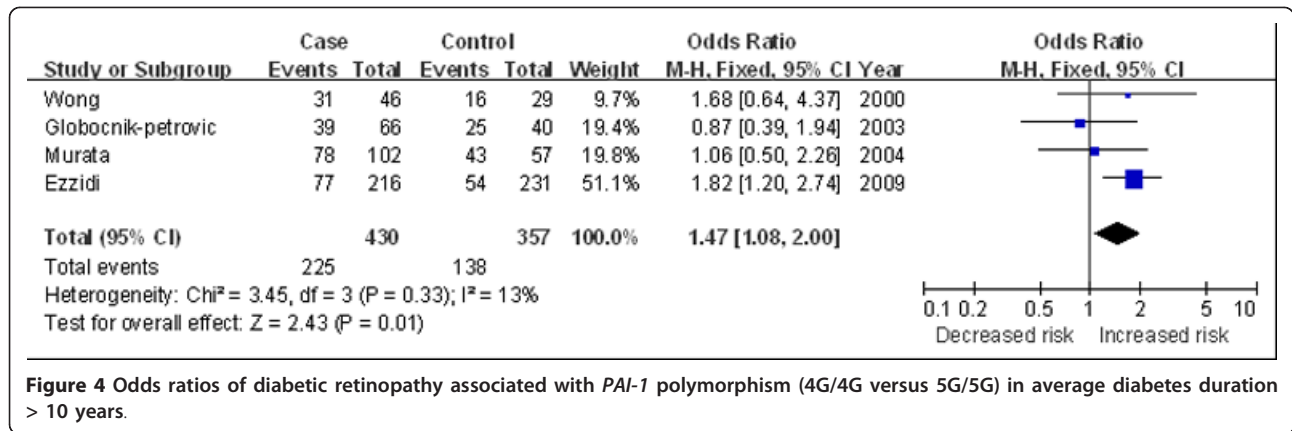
| Study or Subgroup | Case Events | Case Total | Control Events | Control Total | Weight | Odds Ratio M-H, Fixed, 95% CI | Year |
|---|---|---|---|---|---|---|---|
| Wong | 31 | 46 | 16 | 29 | 9.7% | 1.68 [0.64, 4.37] | 2000 |
| Globocnik-petrovic | 39 | 66 | 25 | 40 | 19.4% | 0.87 [0.39, 1.94] | 2003 |
| Murata | 78 | 102 | 43 | 57 | 19.8% | 1.06 [0.50, 2.26] | 2004 |
| Ezzidi | 77 | 216 | 54 | 231 | 51.1% | 1.82 [1.20, 2.74] | 2009 |
| **Total (95% CI)** | | **430** | | **357** | **100.0%** | **1.47 [1.08, 2.00]** | |
| Total events | 225 | | 138 | | | | |

Heterogeneity: Chi² = 3.45, df = 3 (P = 0.33); I² = 13%
Test for overall effect: Z = 2.43 (P = 0.01)

Odds Ratio
M-H, Fixed, 95% CI

0.1 0.2 0.5 1 2 5 10
Decreased risk Increased risk

**Figure 4 Odds ratios of diabetic retinopathy associated with *PAI-1* polymorphism (4G/4G versus 5G/5G) in average diabetes duration > 10 years**.